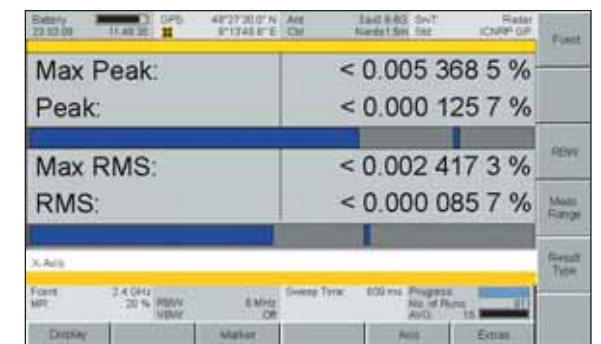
Battery
23.03.08 11:46:30
GPS
48°27'30.0" N
8°13'45.6" E
Ant
Cbl
3ax0.6-6G
Narda1.5m
SnT
Std
Radar
ICNIRP GP

Max Peak: < 0.005 368 5 %
Peak: < 0.000 125 7 %
Max RMS: < 0.002 417 3 %
RMS: < 0.000 085 7 %

X-Axis

Fcent 2.4 GHz
MR 20 %
RBW
VBW
8 MHz
Off
Sweep Time 609 ms
Progress
No. of Runs 67
AVG 16

Display
Marker
Axis
Extras

Fcent
RBW
Meas Range
Result Type